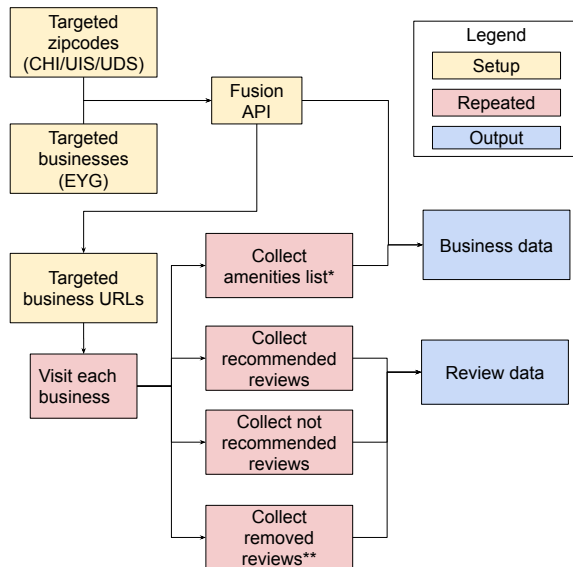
Targeted zipcodes (CHI/UIS/UDS)

Targeted businesses (EYG)

Fusion API

Legend

Setup

Repeated

Output

Targeted business URLs

Visit each business

Collect amenities list*

Business data

Collect recommended reviews

Collect not recommended reviews

Collect removed reviews**

Review data